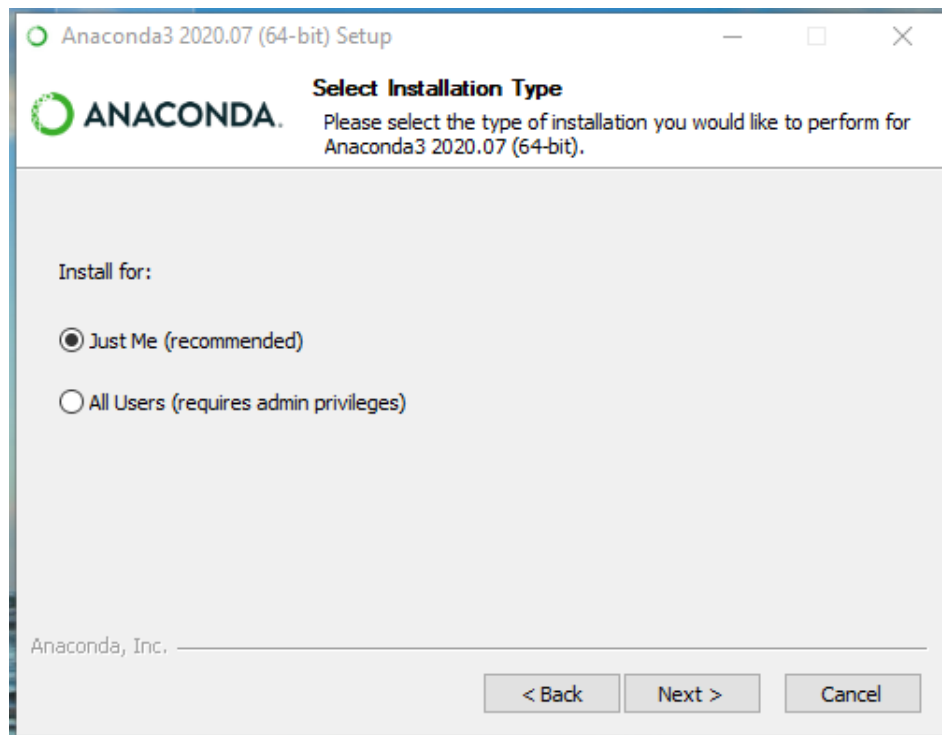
Anaconda3 2020.07 (64-bit) Setup

ANACONDA.

Select Installation Type

Please select the type of installation you would like to perform for Anaconda3 2020.07 (64-bit).

Install for:

Just Me (recommended)

All Users (requires admin privileges)

Anaconda, Inc.

< Back

Next >

Cancel